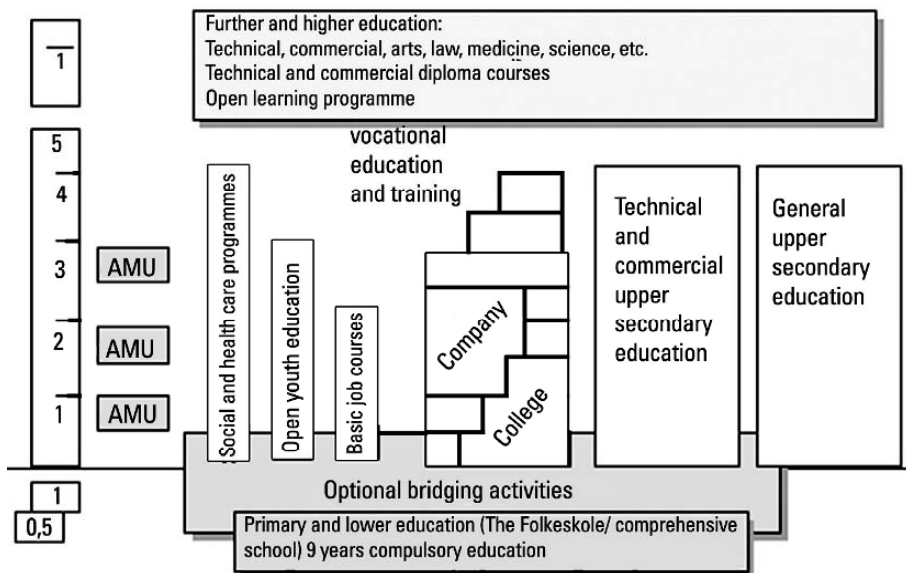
Further and higher education:
Technical, commercial, arts, law, medicine, science, etc.
Technical and commercial diploma courses
Open learning programme

1

5
4
3
2
1

AMU
AMU
AMU

Social and health care programmes

Open youth education

Basic job courses

vocational education and training

Company

College

Technical and commercial upper secondary education

General upper secondary education

Optional bridging activities

1
0,5

Primary and lower education (The Folkeskole/ comprehensive school) 9 years compulsory education